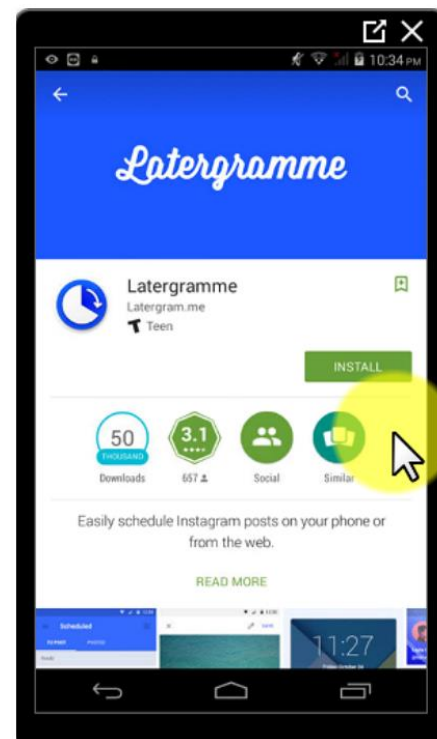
10:34 PM

Latergramme

Latergramme
Latergram.me
Teen

INSTALL

50
THOUSAND
Downloads

3.1
657

Social

Similar

Easily schedule Instagram posts on your phone or from the web.

READ MORE

Scheduled

11:27